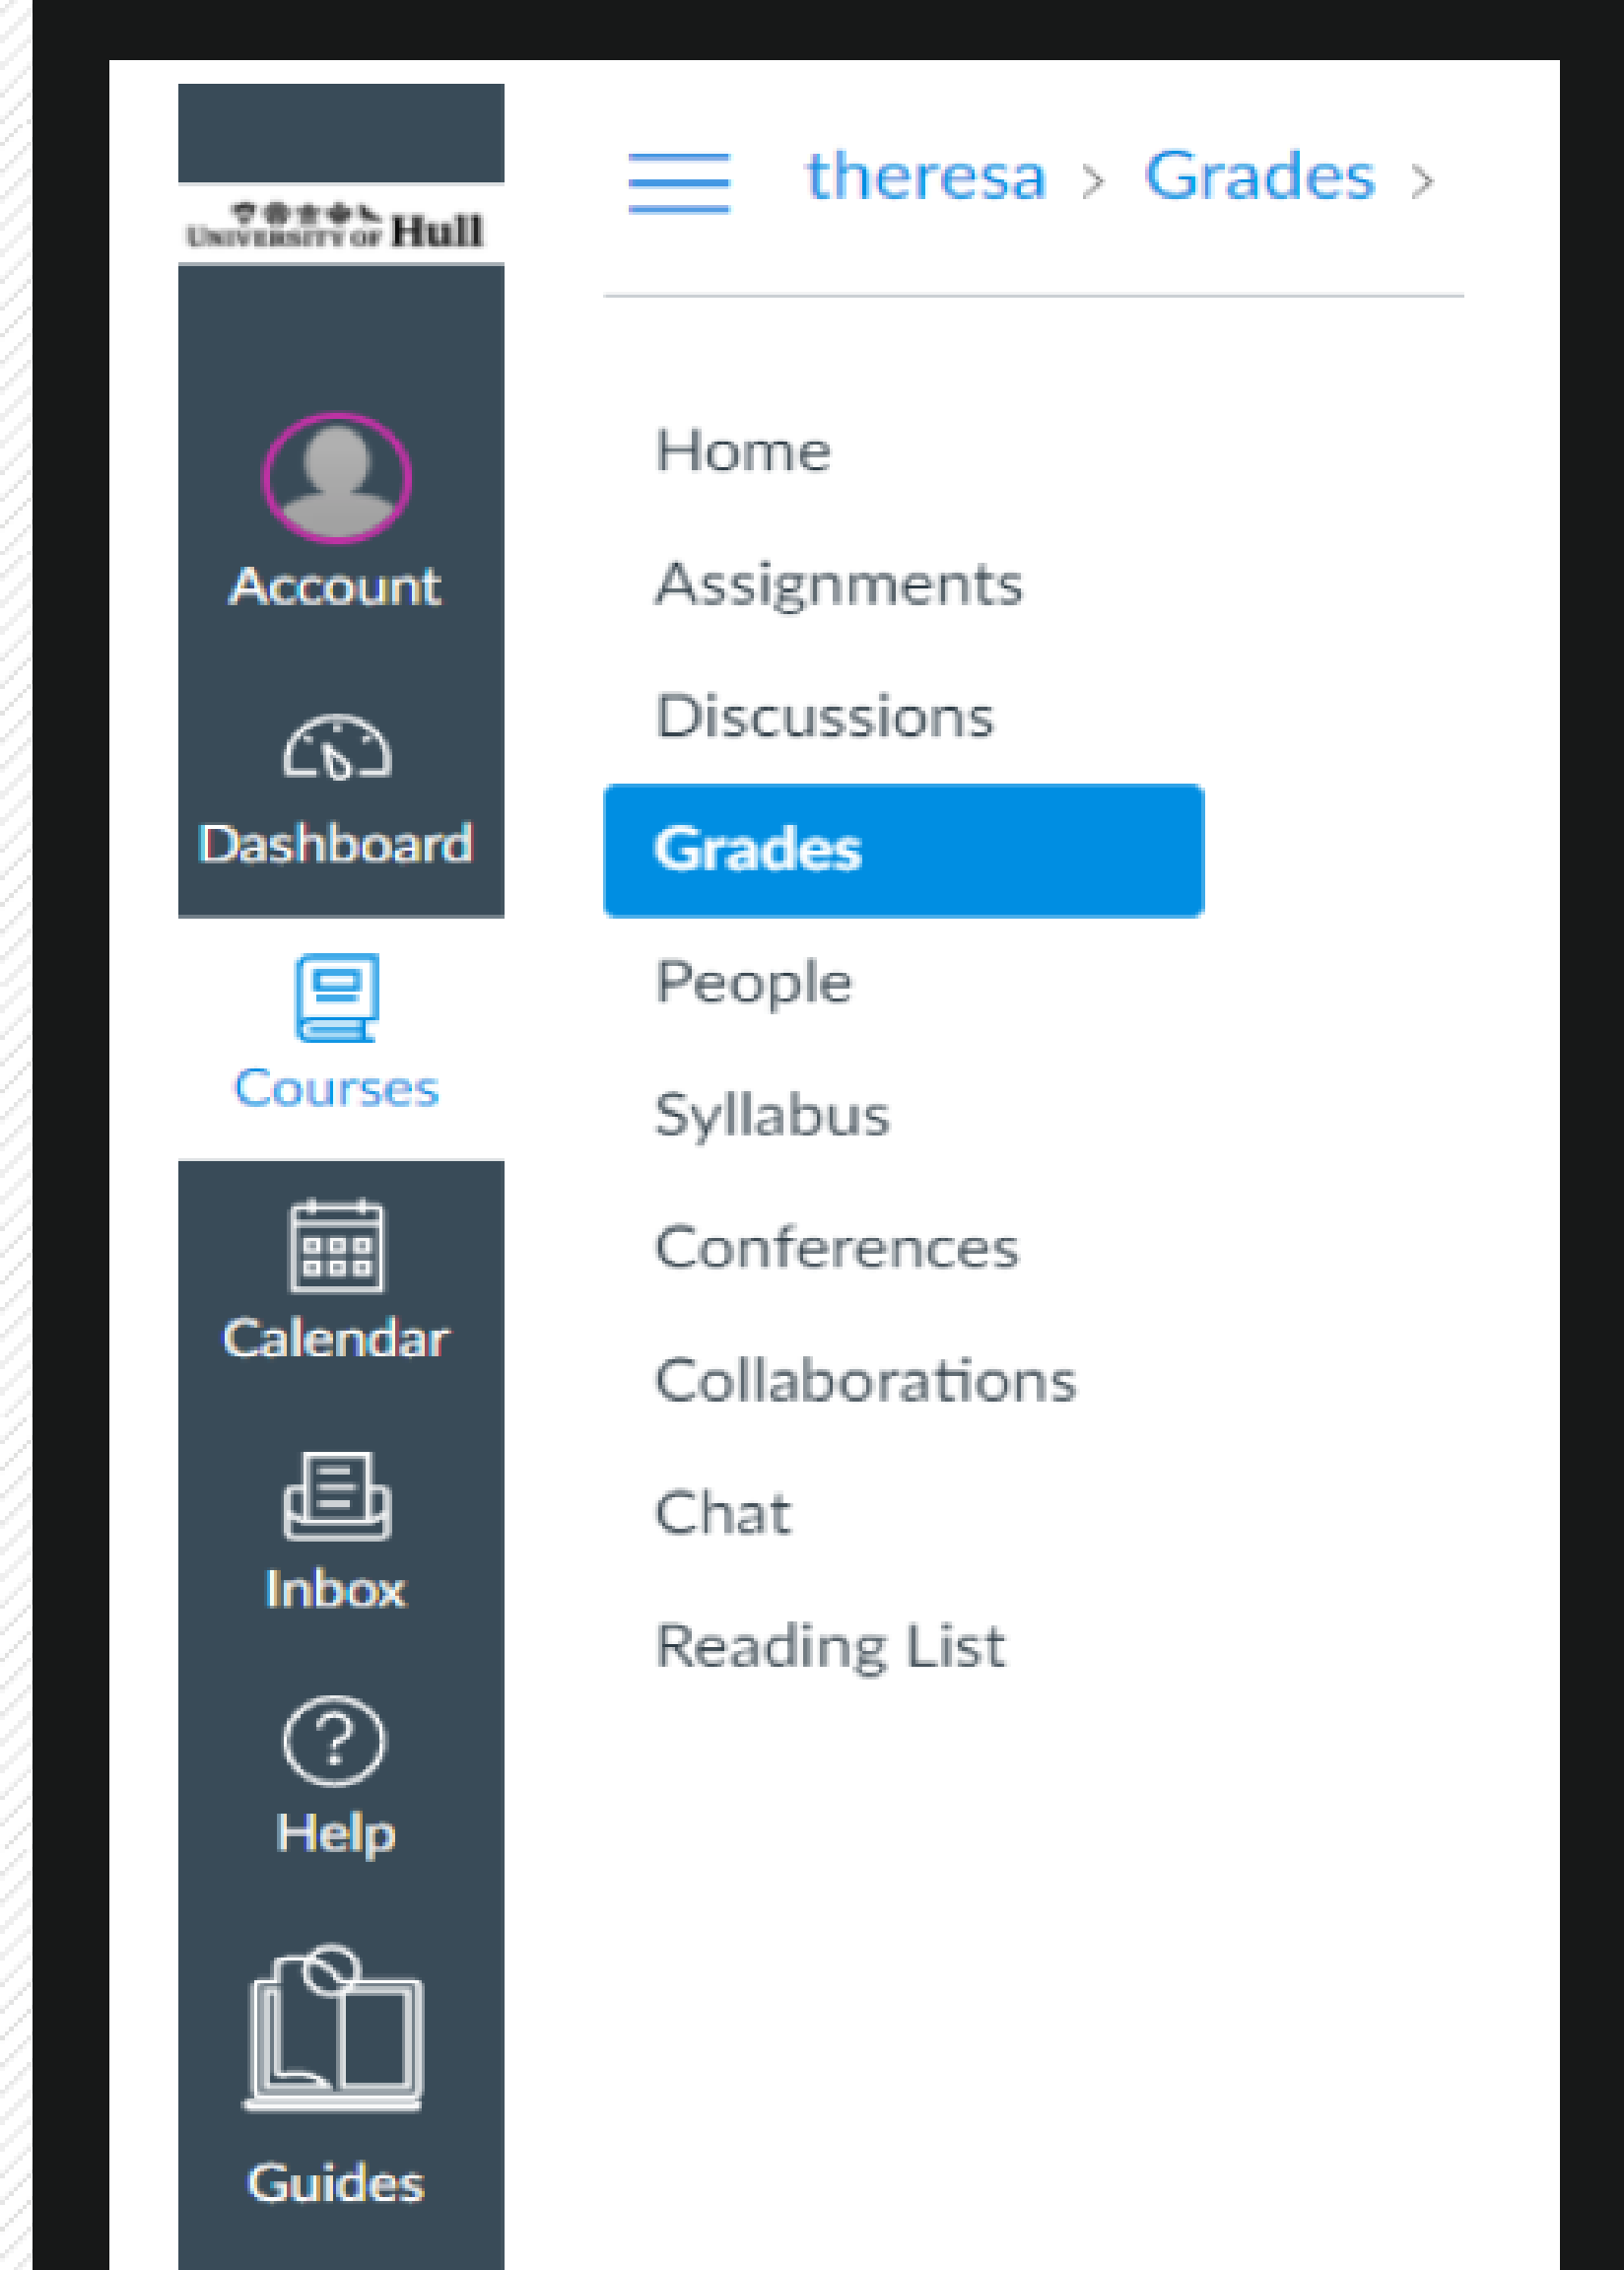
University of Hull

Account

Dashboard

Courses

Calendar

Inbox

Help

Guides

theresa > Grades >

Home

Assignments

Discussions

Grades

People

Syllabus

Conferences

Collaborations

Chat

Reading List